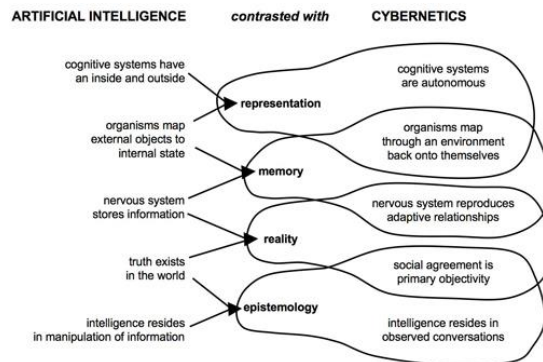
ARTIFICIAL INTELLIGENCE contrasted with CYBERNETICS

cognitive systems have an inside and outside

organisms map external objects to internal state

nervous system stores information

truth exists in the world

intelligence resides in manipulation of information

representation

memory

reality

epistemology

cognitive systems are autonomous

organisms map through an environment back onto themselves

nervous system reproduces adaptive relationships

social agreement is primary objectivity

intelligence resides in observed conversations